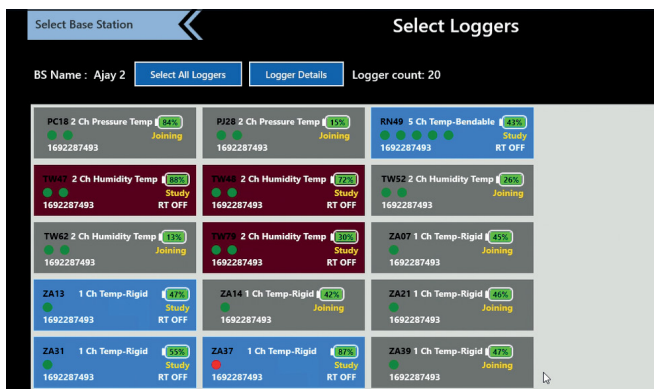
Select Base Station

Select Loggers

BS Name : Ajay 2

Select All Loggers

Logger Details

Logger count: 20

PC18 2 Ch Pressure Temp 84%
Joining
1692287493

PJ28 2 Ch Pressure Temp 15%
Joining
1692287493

RN49 5 Ch Temp-Bendable 43%
Study
1692287493 RT OFF

TW47 2 Ch Humidity Temp 88%
Study
1692287493 RT OFF

TW48 2 Ch Humidity Temp 72%
Study
1692287493 RT OFF

TW52 2 Ch Humidity Temp 26%
Joining
1692287493

TW62 2 Ch Humidity Temp 13%
Joining
1692287493

TW78 2 Ch Humidity Temp 30%
Study
1692287493 RT OFF

ZA07 1 Ch Temp-Rigid 45%
Joining
1692287493

ZA13 1 Ch Temp-Rigid 47%
Study
1692287493 RT OFF

ZA14 1 Ch Temp-Rigid 42%
Joining
1692287493

ZA21 1 Ch Temp-Rigid 46%
Joining
1692287493

ZA31 1 Ch Temp-Rigid 55%
Study
1692287493 RT OFF

ZA37 1 Ch Temp-Rigid 87%
Study
1692287493 RT OFF

ZA39 1 Ch Temp-Rigid 47%
Joining
1692287493